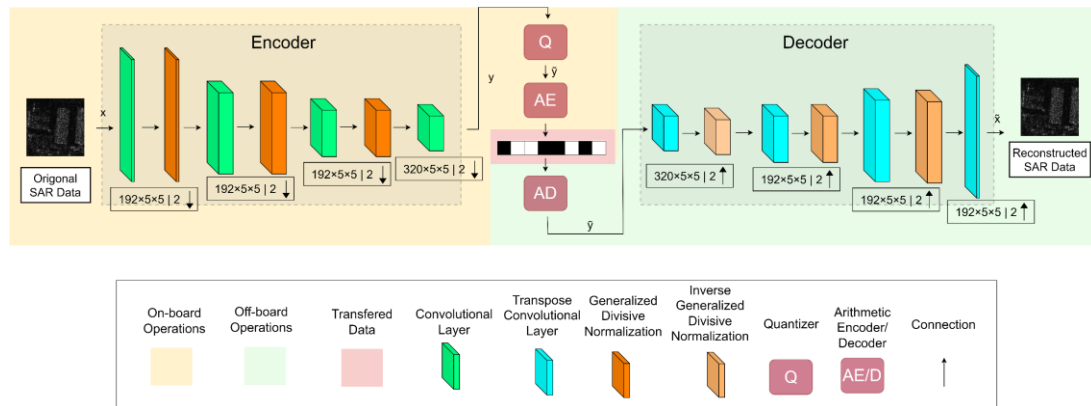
Encoder

Origonal SAR Data

x

192×5×5 | 2 ↓

192×5×5 | 2 ↓

192×5×5 | 2 ↓

320×5×5 | 2 ↓

y

Q

$\hat{y}$

AE

AD

$\hat{y}$

Decoder

320×5×5 | 2 ↑

192×5×5 | 2 ↑

192×5×5 | 2 ↑

192×5×5 | 2 ↑

$\hat{x}$

Reconstructed SAR Data

On-board Operations

Off-board Operations

Transfered Data

Convolutional Layer

Transpose Convolutional Layer

Generalized Divisive Normalization

Inverse Generalized Divisive Normalization

Quantizer

Q

Arithmetic Encoder/ Decoder

AE/D

Connection